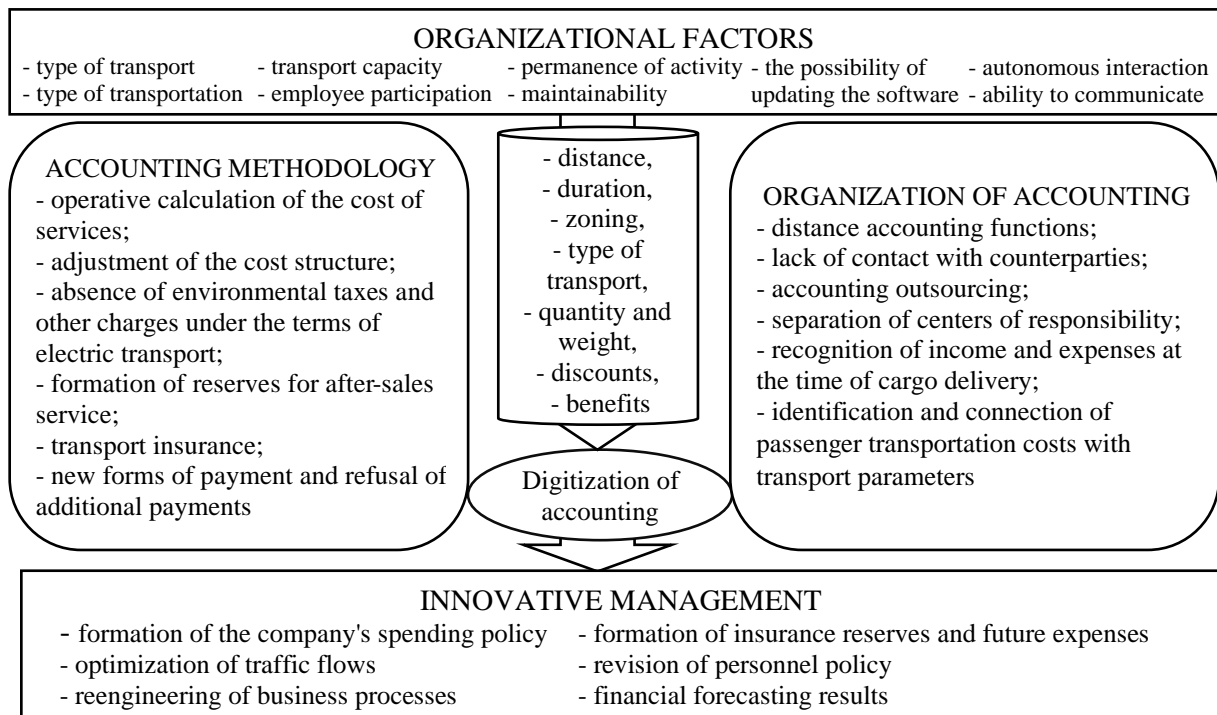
ORGANIZATIONAL FACTORS

- type of transport
- type of transportation
- transport capacity
- employee participation
- permanence of activity
- maintainability
- the possibility of updating the software
- autonomous interaction
- ability to communicate

ACCOUNTING METHODOLOGY
- operative calculation of the cost of services;
- adjustment of the cost structure;
- absence of environmental taxes and other charges under the terms of electric transport;
- formation of reserves for after-sales service;
- transport insurance;
- new forms of payment and refusal of additional payments

- distance,
- duration,
- zoning,
- type of transport,
- quantity and weight,
- discounts,
- benefits

Digitization of accounting

ORGANIZATION OF ACCOUNTING
- distance accounting functions;
- lack of contact with counterparties;
- accounting outsourcing;
- separation of centers of responsibility;
- recognition of income and expenses at the time of cargo delivery;
- identification and connection of passenger transportation costs with transport parameters

INNOVATIVE MANAGEMENT

- formation of the company's spending policy
- optimization of traffic flows
- reengineering of business processes
- formation of insurance reserves and future expenses
- revision of personnel policy
- financial forecasting results